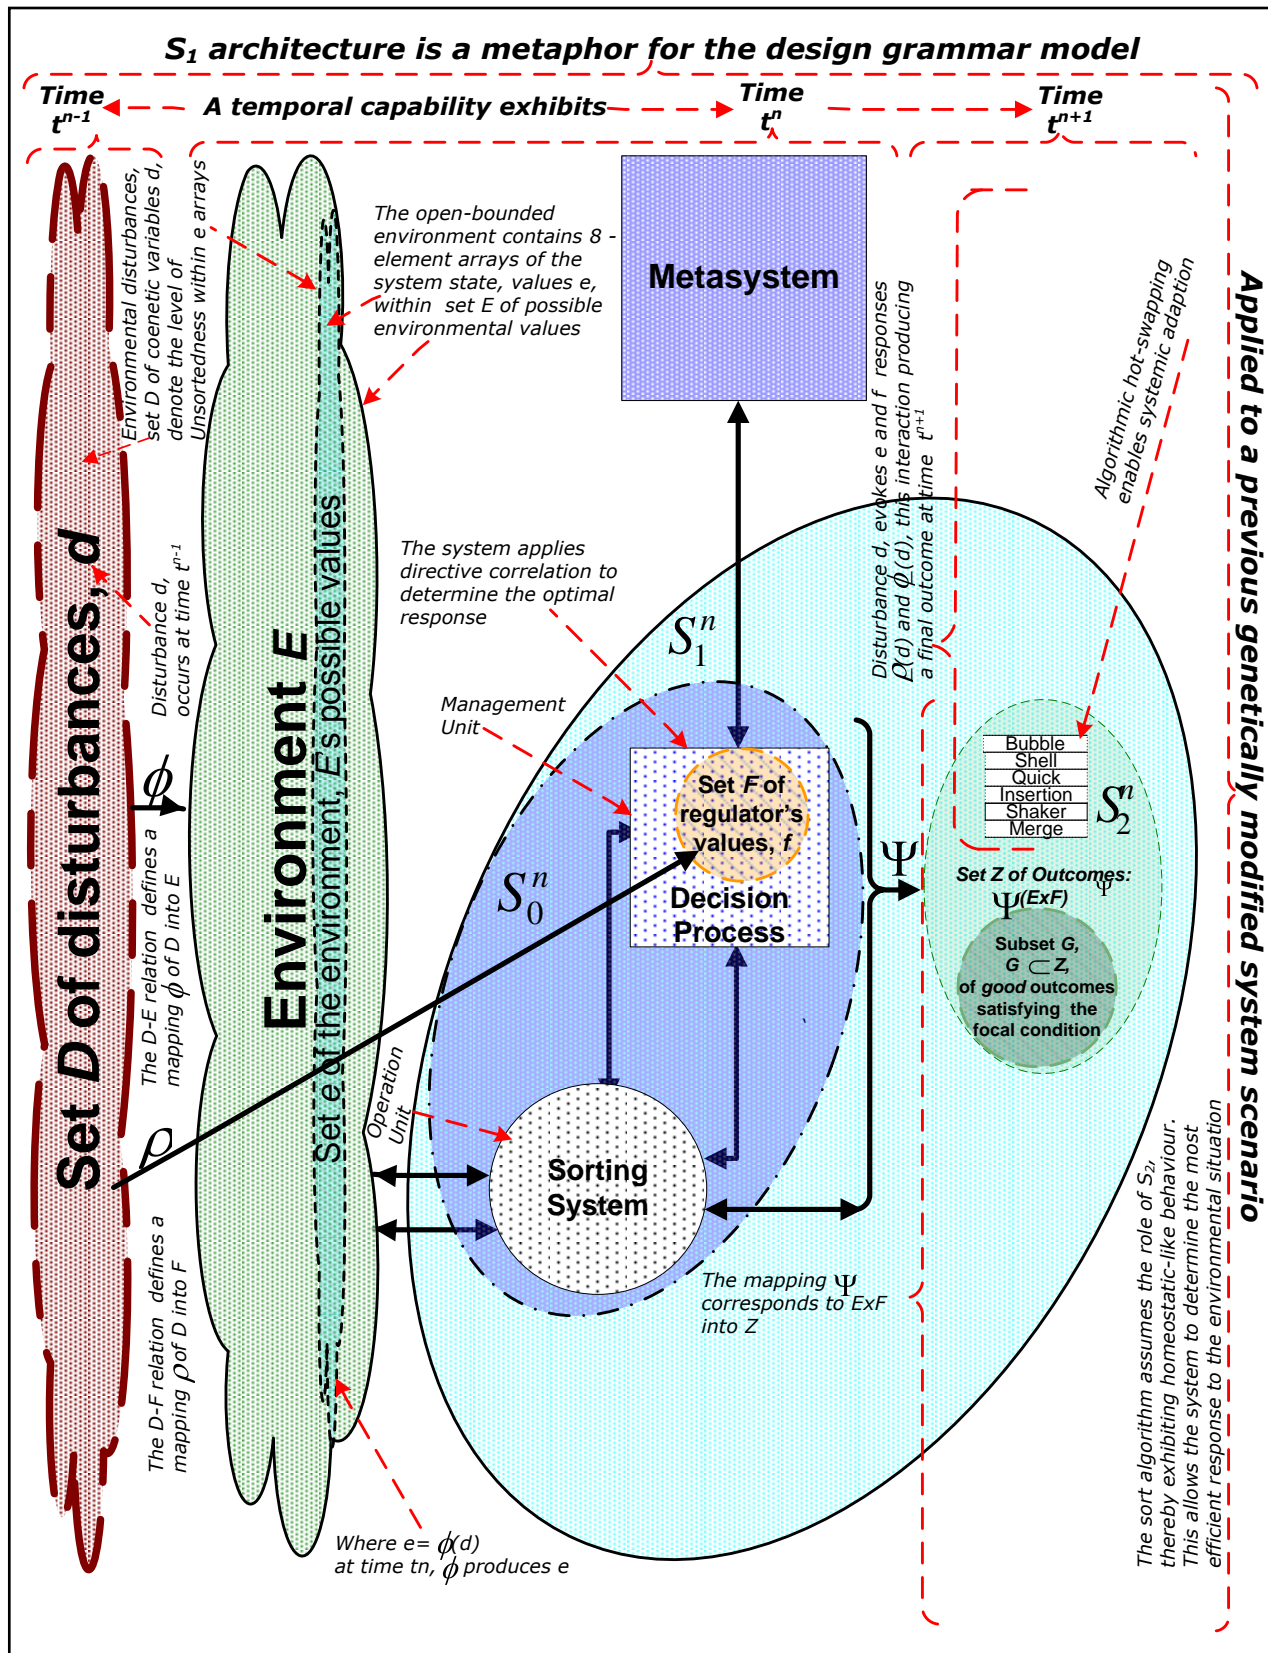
$S_1$ architecture is a metaphor for the design grammar model

Time $t^{n-1}$

A temporal capability exhibits

Time $t^n$

Time $t^{n+1}$

Environmental disturbances, set D of coenetic variables d, denote the level of Unsortedness within e arrays

The open-bounded environment contains 8 - element arrays of the system state, values e, within set E of possible environmental values

Metasystem

Disturbance d, evokes e and f responses $\rho$(d) and $\phi$(d), this interaction producing a final outcome at time $t^{n+1}$

Algorithmic hot-swapping enables systemic adaption

Applied to a previous genetically modified system scenario

Set D of disturbances, d

Disturbance d, occurs at time $t^{n-1}$

Environment E

Set e of the environment, E's possible values

The system applies directive correlation to determine the optimal response

$S_1^n$

Management Unit

Set F of regulator's values, f

Decision Process

$S_0^n$

$\Psi$

Bubble
Shell
Quick
Insertion
Shaker
Merge

$S_2^n$

Set Z of Outcomes: $\Psi$(ExF)

Subset G, G $\subset$ Z, of good outcomes satisfying the focal condition

$\phi$

The D-E relation defines a mapping $\phi$ of D into E

$\rho$

Operation Unit

Sorting System

The D-F relation defines a mapping $\rho$ of D into F

The mapping $\Psi$ corresponds to ExF into Z

Where e= $\phi$(d) at time tn, $\phi$ produces e

The sort algorithm assumes the role of $S_2$, thereby exhibiting homeostatic-like behaviour. This allows the system to determine the most efficient response to the environmental situation